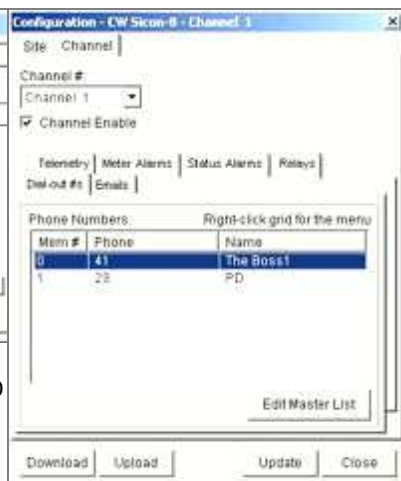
Configuration - CW Sicon-8 - Channel 1

×

Site Channel

Channel #

Channel 1

Channel Enable

Telemetry Meter Alarms Status Alarms Relays

Dial-out #s Emails

Phone Numbers: Right-click grid for the menu

| Mem # | Phone | Name |
|---|---|---|
| 0 | 41 | The Boss1 |
| 1 | 29 | PD |

Edit Master List

Download Upload Update Close